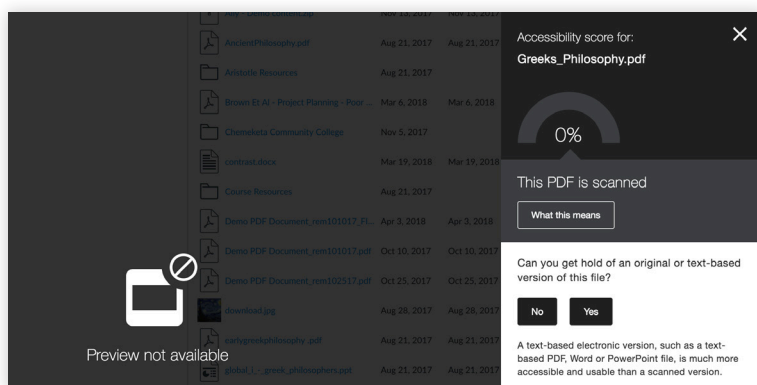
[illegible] Nov 13, 2017 Nov 13, 2017

AncientPhilosophy.pdf Aug 21, 2017 Aug 21, 2017

Aristotle Resources Aug 21, 2017

Brown Et Al - Project Planning - Poor ... Mar 6, 2018 Mar 6, 2018

Chemeketa Community College Nov 5, 2017

contrast.docx Mar 19, 2018 Mar 19, 2018

Course Resources Aug 21, 2017

Demo PDF Document_rem101017_Fi... Apr 3, 2018 Apr 3, 2018

Demo PDF Document_rem101017.pdf Oct 10, 2017 Oct 10, 2017

Demo PDF Document_rem102517.pdf Oct 25, 2017 Oct 25, 2017

download.jpg Aug 28, 2017 Aug 28, 2017

earlygreekphilosophy .pdf Aug 21, 2017 Aug 21, 2017

global_i_-_greek_philosophers.ppt Aug 21, 2017 Aug 21, 2017

Preview not available

Accessibility score for:
Greeks_Philosophy.pdf

0%

This PDF is scanned

What this means

Can you get hold of an original or text-based version of this file?

No Yes

A text-based electronic version, such as a text-based PDF, Word or PowerPoint file, is much more accessible and usable than a scanned version.